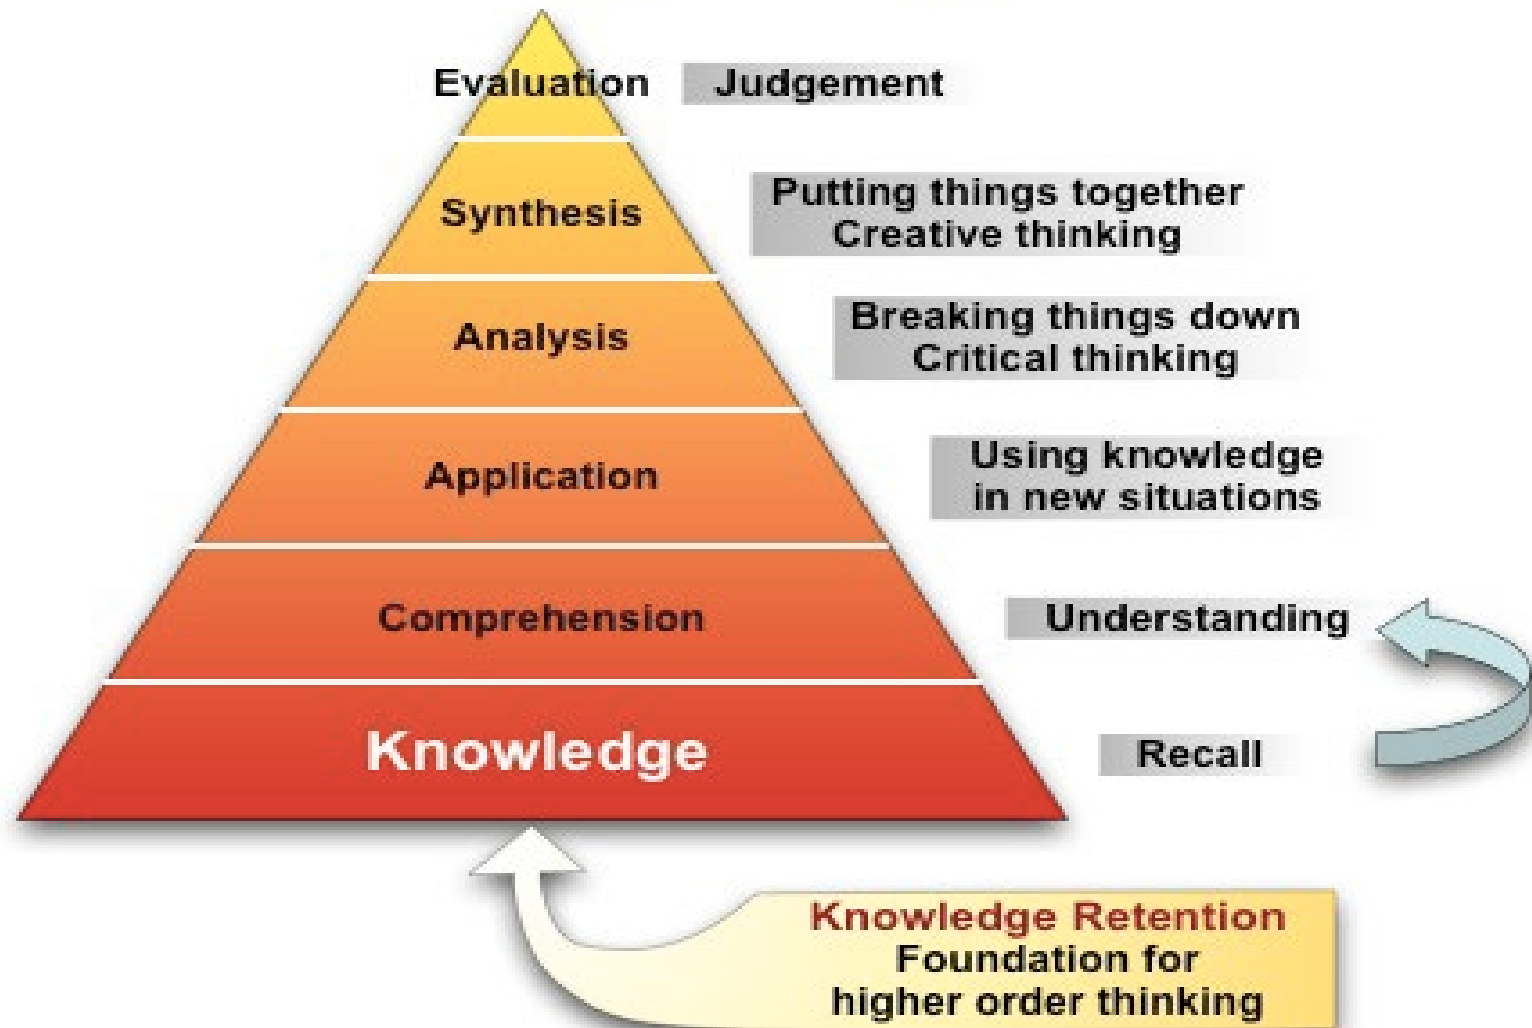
Evaluation Judgement

Synthesis

Putting things together
Creative thinking

Analysis

Breaking things down
Critical thinking

Application

Using knowledge
in new situations

Comprehension

Understanding

Knowledge

Recall

Knowledge Retention
Foundation for
higher order thinking